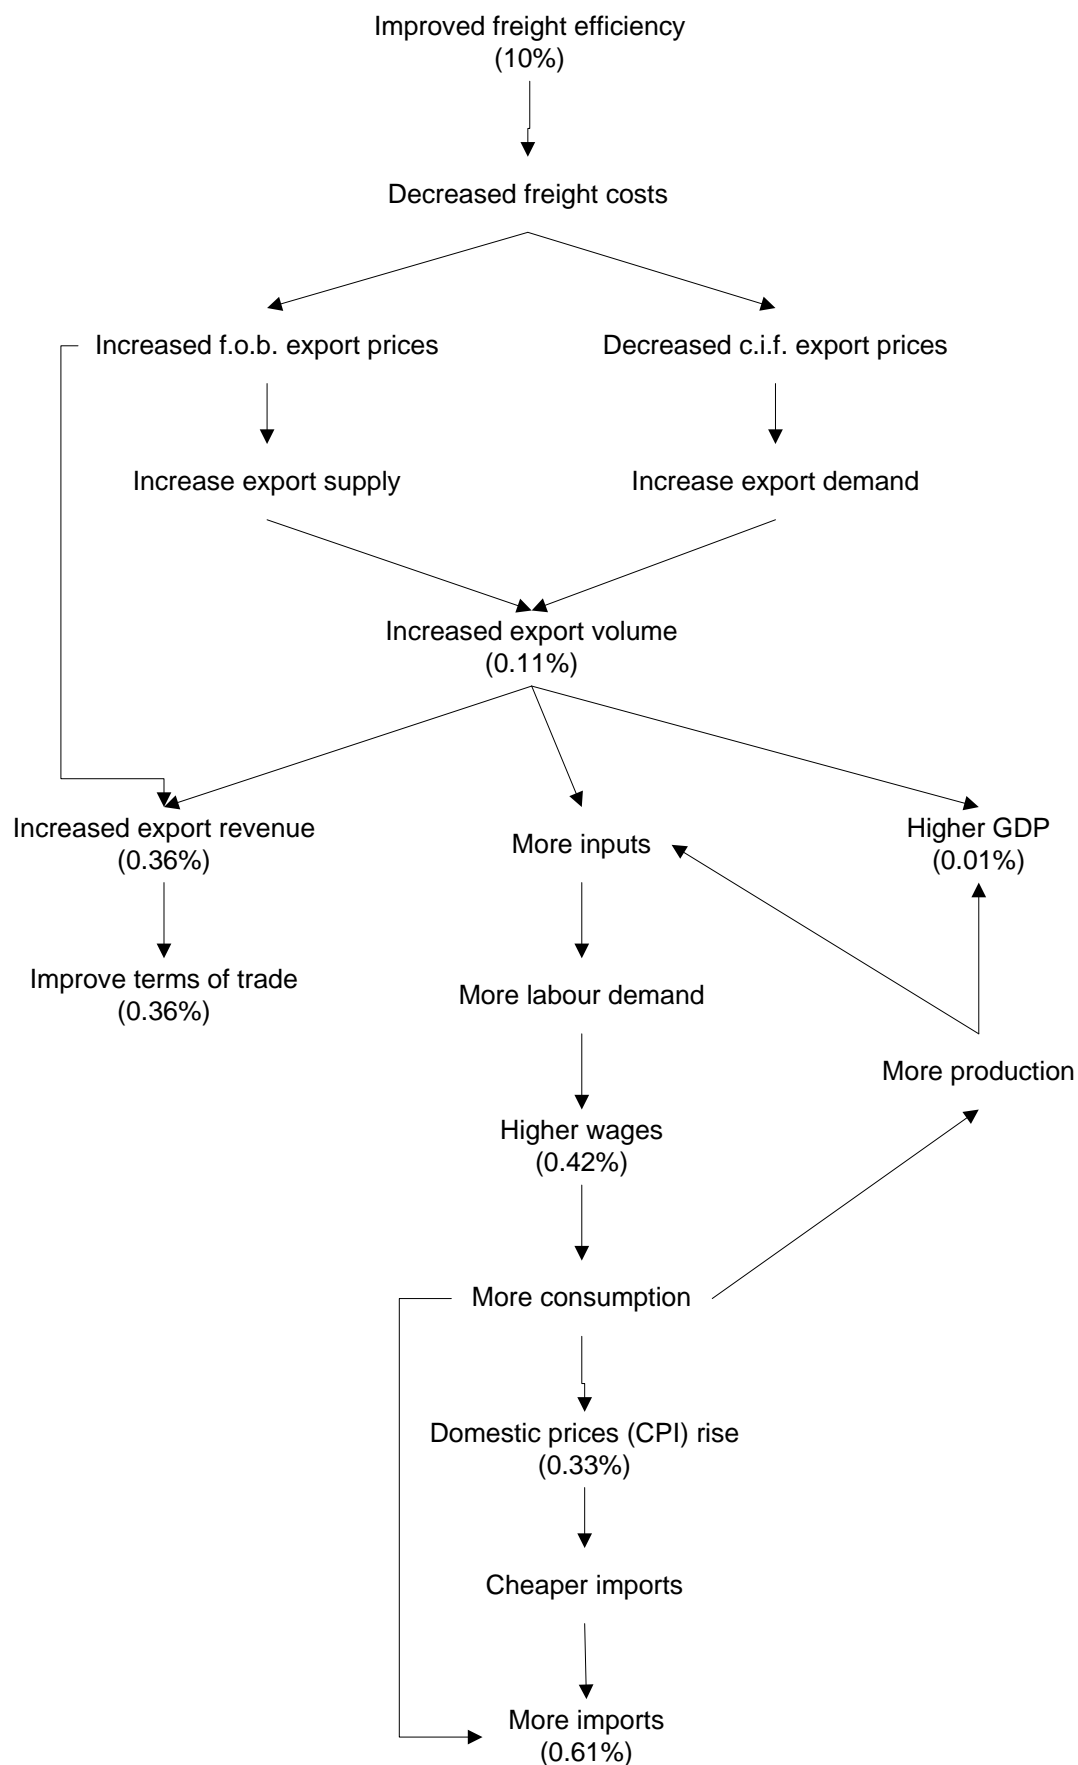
Improved freight efficiency
(10%)

Decreased freight costs

Increased f.o.b. export prices

Decreased c.i.f. export prices

Increase export supply

Increase export demand

Increased export volume
(0.11%)

Increased export revenue
(0.36%)

More inputs

Higher GDP
(0.01%)

Improve terms of trade
(0.36%)

More labour demand

More production

Higher wages
(0.42%)

More consumption

Domestic prices (CPI) rise
(0.33%)

Cheaper imports

More imports
(0.61%)